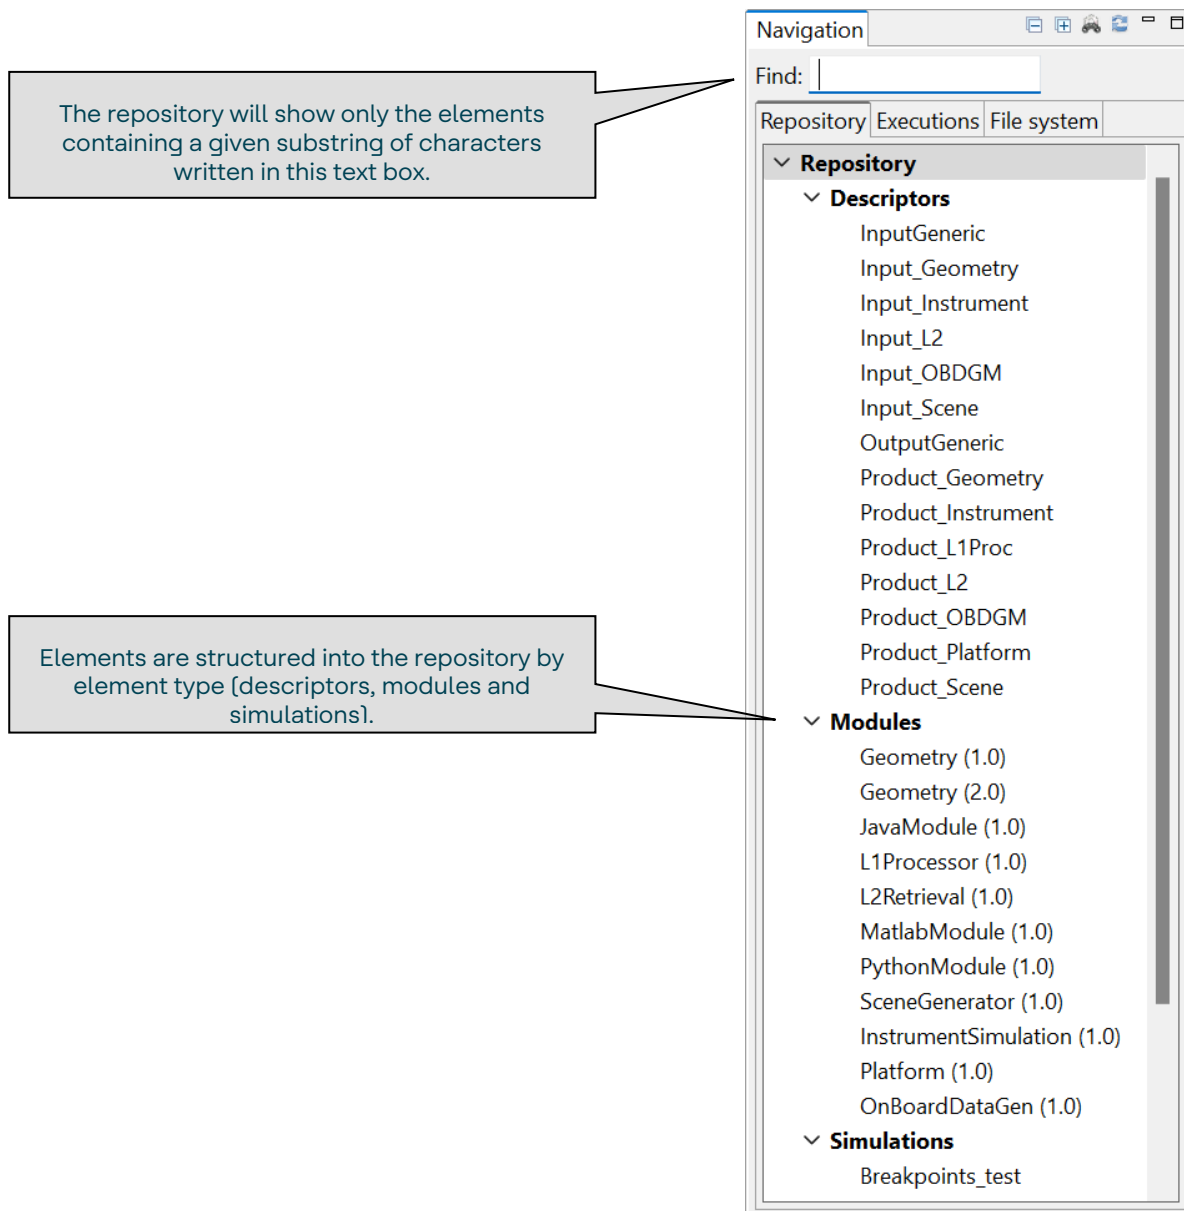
The repository will show only the elements containing a given substring of characters written in this text box.

Elements are structured into the repository by element type (descriptors, modules and simulations).

Navigation

Find:

Repository Executions File system

Repository
Descriptors
InputGeneric
Input_Geometry
Input_Instrument
Input_L2
Input_OBDGM
Input_Scene
OutputGeneric
Product_Geometry
Product_Instrument
Product_L1Proc
Product_L2
Product_OBDGM
Product_Platform
Product_Scene
Modules
Geometry (1.0)
Geometry (2.0)
JavaModule (1.0)
L1Processor (1.0)
L2Retrieval (1.0)
MatlabModule (1.0)
PythonModule (1.0)
SceneGenerator (1.0)
InstrumentSimulation (1.0)
Platform (1.0)
OnBoardDataGen (1.0)
Simulations
Breakpoints_test